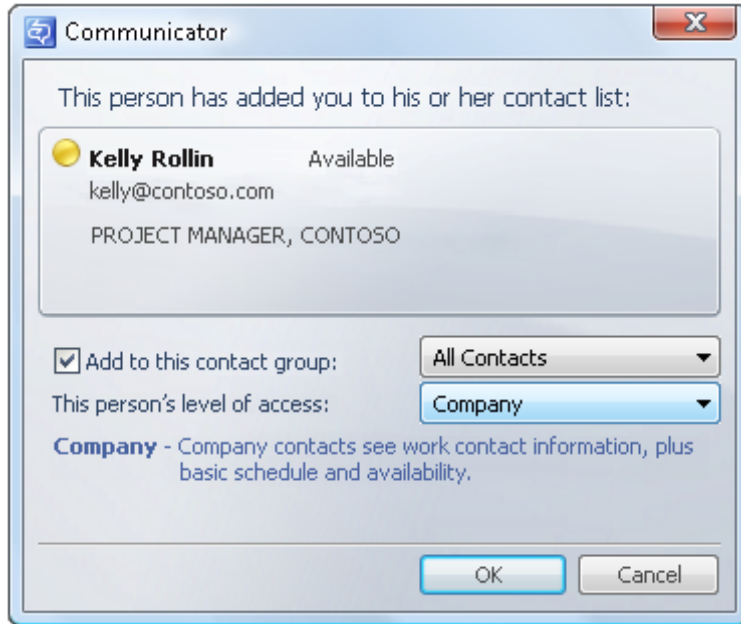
Communicator

This person has added you to his or her contact list:

Kelly Rollin Available
kelly@contoso.com

PROJECT MANAGER, CONTOSO

Add to this contact group: All Contacts

This person's level of access: Company

Company - Company contacts see work contact information, plus basic schedule and availability.

OK Cancel